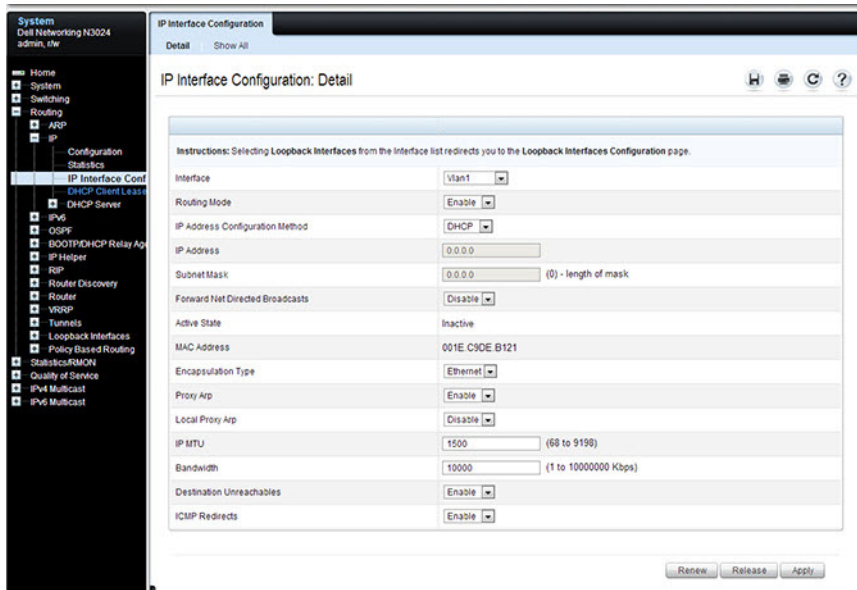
System
Dell Networking N3024
admin, r/w

Home
System
Switching
Routing
ARP
IP
Configuration
Statistics
IP Interface Conf
DHCP Client Lease
DHCP Server
IPv6
OSPF
BOOTP/DHCP Relay Ag
IP Helper
RIP
Router Discovery
Router
VRRP
Tunnels
Loopback Interfaces
Policy Based Routing
Statistics/RMON
Quality of Service
IPv4 Multicast
IPv6 Multicast

IP Interface Configuration
Detail Show All

IP Interface Configuration: Detail

Instructions: Selecting Loopback Interfaces from the Interface list redirects you to the Loopback Interfaces Configuration page.

| | |
|---|---|
| Interface | Vlan1 |
| Routing Mode | Enable |
| IP Address Configuration Method | DHCP |
| IP Address | 0.0.0.0 |
| Subnet Mask | 0.0.0.0 (0) - length of mask |
| Forward Net Directed Broadcasts | Disable |
| Active State | Inactive |
| MAC Address | 001E.C9DE.B121 |
| Encapsulation Type | Ethernet |
| Proxy Arp | Enable |
| Local Proxy Arp | Disable |
| IP MTU | 1500 (68 to 9198) |
| Bandwidth | 10000 (1 to 10000000 Kbps) |
| Destination Unreachables | Enable |
| ICMP Redirects | Enable |

Renew Release Apply